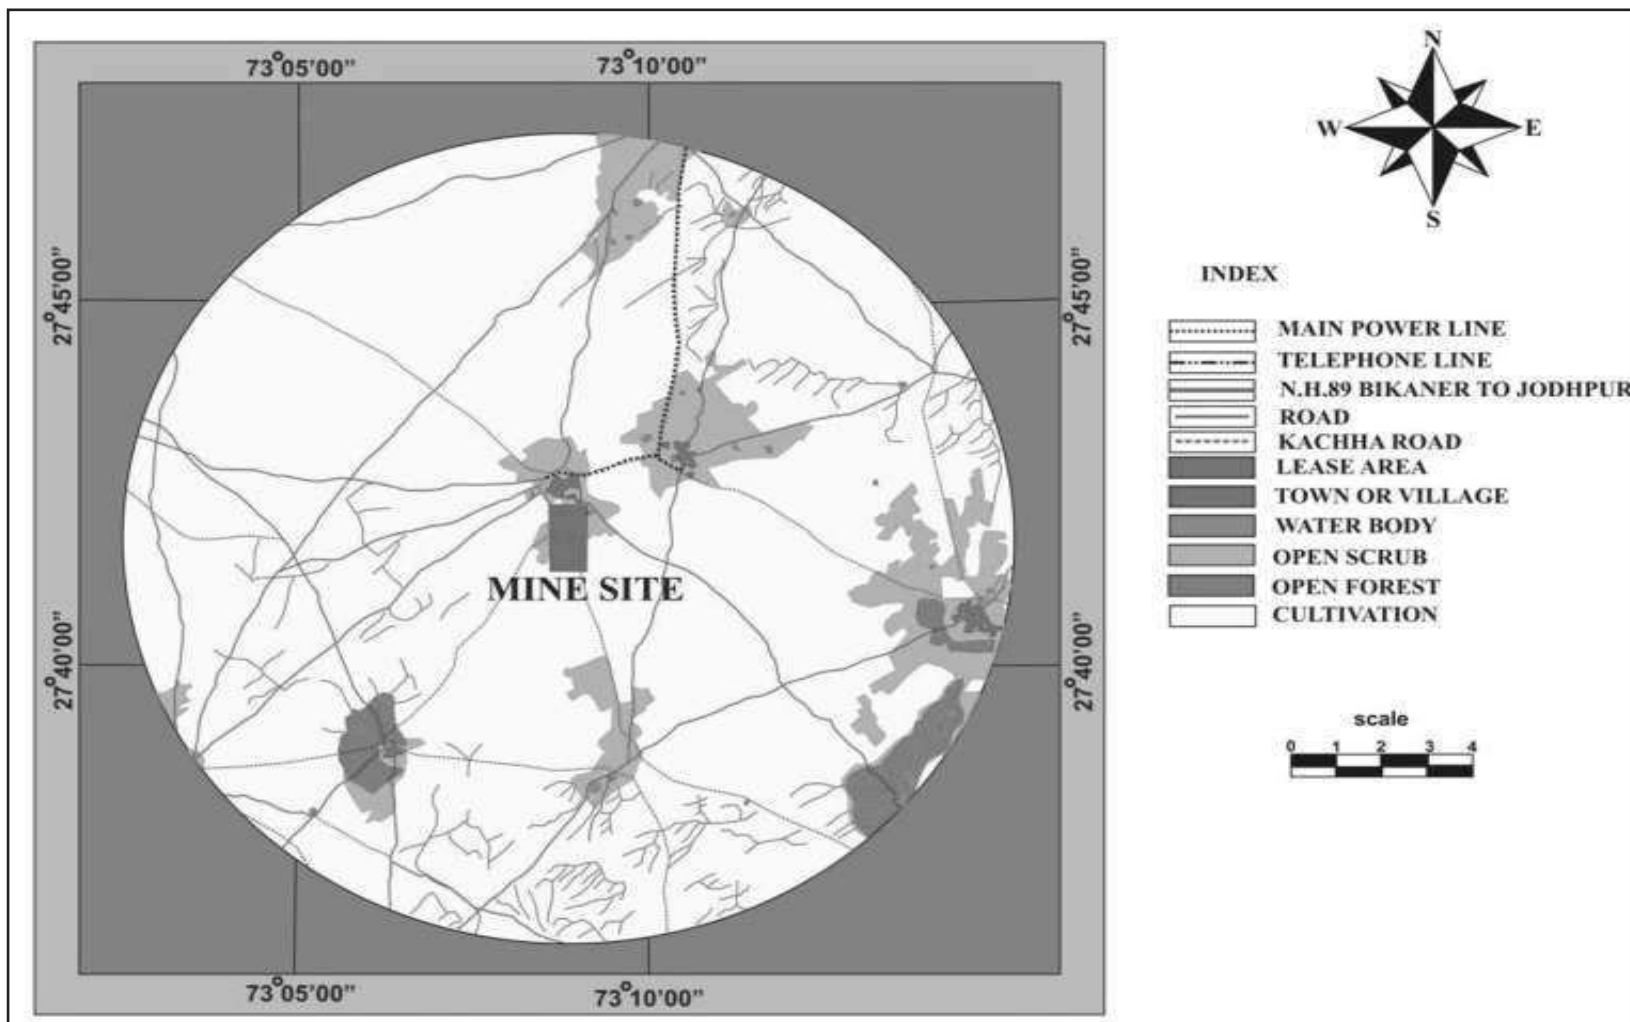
73°05'00"

73°10'00"

N

W

E

S

27°45'00"

27°45'00"

INDEX

MAIN POWER LINE

TELEPHONE LINE

N.H.89 BIKANER TO JODHPUR

ROAD

KACHHA ROAD

LEASE AREA

TOWN OR VILLAGE

WATER BODY

OPEN SCRUB

OPEN FOREST

CULTIVATION

MINE SITE

27°40'00"

27°40'00"

scale

0 1 2 3 4

73°05'00"

73°10'00"